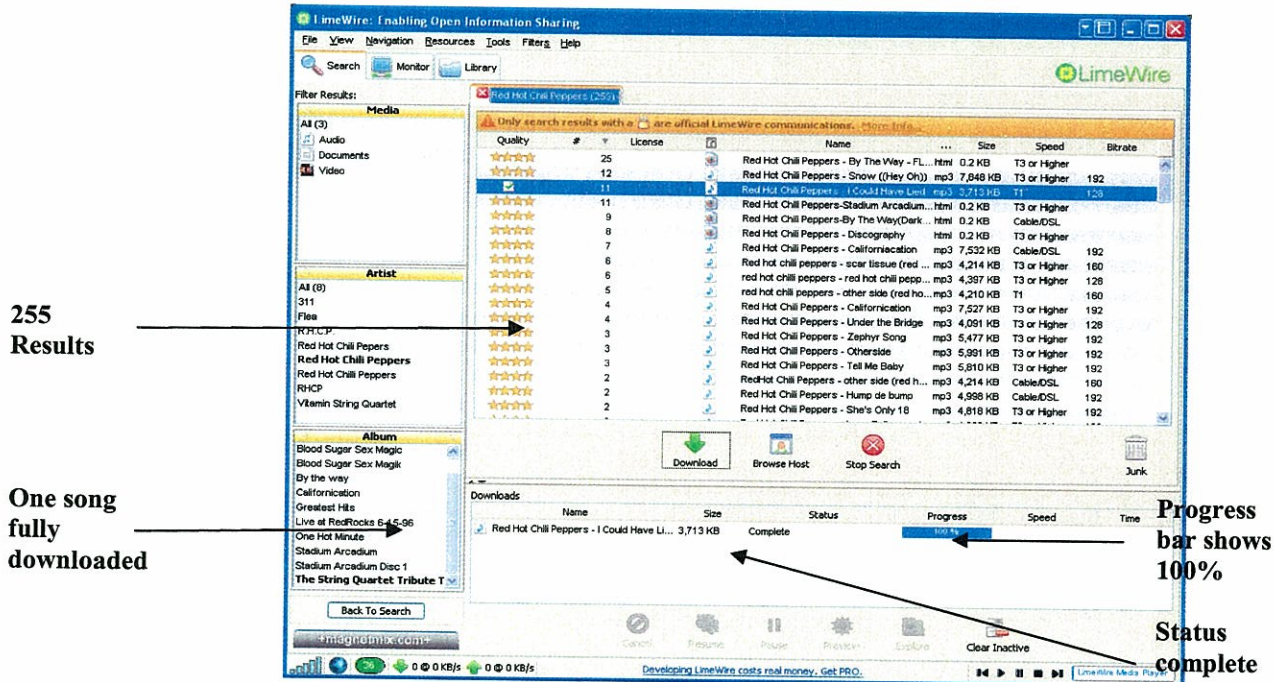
LimeWire: Enabling Open Information Sharing

File View Navigation Resources Tools Filters Help

Search Monitor Library

LimeWire

Filter Results:

Media
All (3)
Audio
Documents
Video

Red Hot Chili Peppers (255)

Only search results with a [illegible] are official LimeWire communications. More Info...

| Quality | # | License | | Name | ... | Size | Speed | Bitrate |
|---|---|---|---|---|---|---|---|---|
| ☆☆☆☆☆ | 25 | | | Red Hot Chili Peppers - By The Way - FL... | html | 0.2 KB | T3 or Higher | |
| ☆☆☆☆☆ | 12 | | | Red Hot Chili Peppers - Snow ((Hey Oh)) | mp3 | 7,848 KB | T3 or Higher | 192 |
| | 11 | | | Red Hot Chili Peppers - I Could Have Lied | mp3 | 3,713 KB | T1 | 128 |
| ☆☆☆☆☆ | 11 | | | Red Hot Chili Peppers-Stadium Arcadium... | html | 0.2 KB | T3 or Higher | |
| ☆☆☆☆☆ | 9 | | | Red Hot Chili Peppers-By The Way(Dark ... | html | 0.2 KB | Cable/DSL | |
| ☆☆☆☆☆ | 8 | | | Red Hot Chili Peppers - Discography | html | 0.2 KB | T3 or Higher | |
| ☆☆☆☆☆ | 7 | | | Red Hot Chili Peppers - Californiacation | mp3 | 7,532 KB | Cable/DSL | 192 |
| ☆☆☆☆☆ | 6 | | | Red hot chili peppers - scar tissue (red ... | mp3 | 4,214 KB | T3 or Higher | 160 |
| ☆☆☆☆☆ | 6 | | | red hot chilli peppers - red hot chili pepp... | mp3 | 4,397 KB | T3 or Higher | 128 |
| ☆☆☆☆☆ | 5 | | | red hot chili peppers - other side (red ho... | mp3 | 4,210 KB | T1 | 160 |
| ☆☆☆☆☆ | 4 | | | Red Hot Chili Peppers - Californication | mp3 | 7,527 KB | T3 or Higher | 192 |
| ☆☆☆☆☆ | 4 | | | Red Hot Chili Peppers - Under the Bridge | mp3 | 4,091 KB | T3 or Higher | 128 |
| ☆☆☆☆☆ | 3 | | | Red Hot Chili Peppers - Zephyr Song | mp3 | 5,477 KB | T3 or Higher | 192 |
| ☆☆☆☆☆ | 3 | | | Red Hot Chili Peppers - Otherside | mp3 | 5,991 KB | T3 or Higher | 192 |
| ☆☆☆☆☆ | 3 | | | Red Hot Chili Peppers - Tell Me Baby | mp3 | 5,810 KB | T3 or Higher | 192 |
| ☆☆☆☆☆ | 2 | | | RedHot Chili Peppers - other side (red h... | mp3 | 4,214 KB | Cable/DSL | 160 |
| ☆☆☆☆☆ | 2 | | | Red Hot Chili Peppers - Hump de bump | mp3 | 4,998 KB | Cable/DSL | 192 |
| ☆☆☆☆☆ | 2 | | | Red Hot Chili Peppers - She's Only 18 | mp3 | 4,818 KB | T3 or Higher | 192 |

Artist
All (8)
311
Flea
R.H.C.P
Red Hot Chili Pepers
Red Hot Chili Peppers
Red Hot Chilli Peppers
RHCP
Vitamin String Quartet

Album
Blood Sugar Sex Magic
Blood Sugar Sex Magik
By the way
Californication
Greatest Hits
Live at RedRocks 8-15-96
One Hot Minute
Stadium Arcadium
Stadium Arcadium Disc 1
The String Quartet Tribute T

Back To Search

+magnetmix.com+

Download Browse Host Stop Search Junk

Downloads

| Name | Size | Status | Progress | Speed | Time |
|---|---|---|---|---|---|
| Red Hot Chili Peppers - I Could Have Li... | 3,713 KB | Complete | 100 % | | |

Cancel Resume Pause Preview Explore Clear Inactive

26 0 @ 0 KB/s 0 @ 0 KB/s Developing LimeWire costs real money. Get PRO. LimeWire Media Player

255 Results

One song fully downloaded

Progress bar shows 100%

Status complete